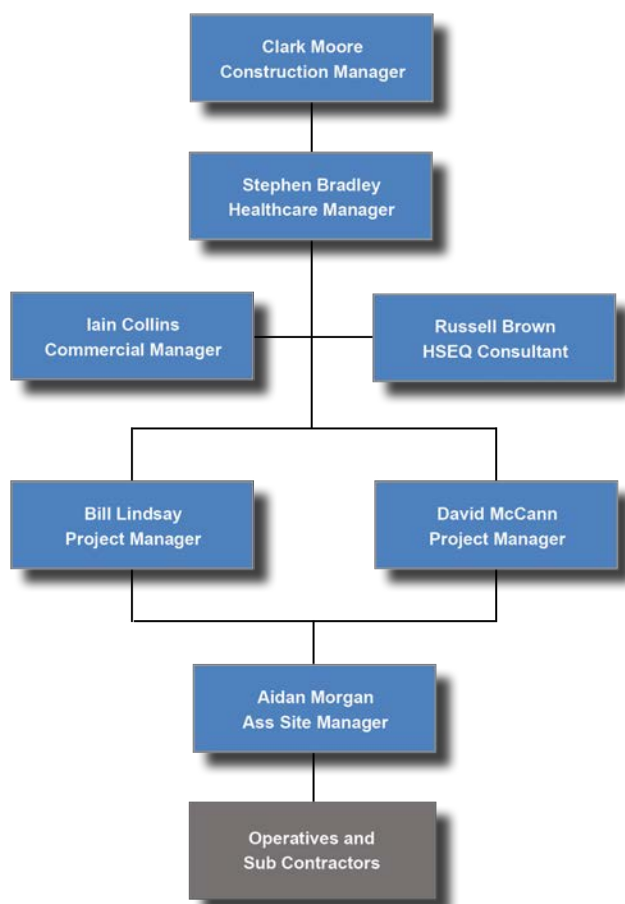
Clark Moore
Construction Manager

Stephen Bradley
Healthcare Manager

Iain Collins
Commercial Manager

Russell Brown
HSEQ Consultant

Bill Lindsay
Project Manager

David McCann
Project Manager

Aidan Morgan
Ass Site Manager

Operatives and
Sub Contractors